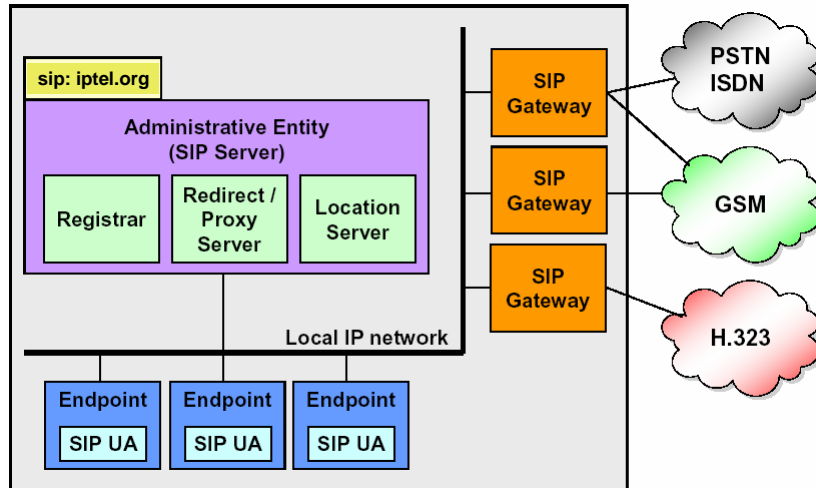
sip: iptel.org

Administrative Entity
(SIP Server)

Registrar

Redirect /
Proxy
Server

Location
Server

SIP
Gateway

SIP
Gateway

SIP
Gateway

PSTN
ISDN

GSM

H.323

Local IP network

Endpoint
SIP UA

Endpoint
SIP UA

Endpoint
SIP UA